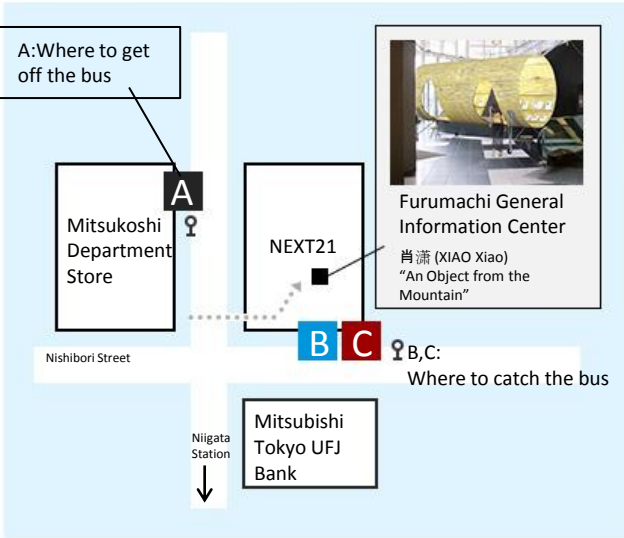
A:Where to get off the bus

A

Mitsukoshi Department Store

NEXT21

Furumachi General Information Center

肖潇 (XIAO Xiao)
"An Object from the Mountain"

B C

B,C:
Where to catch the bus

Nishibori Street

Niigata Station

↓

Mitsubishi Tokyo UFJ Bank